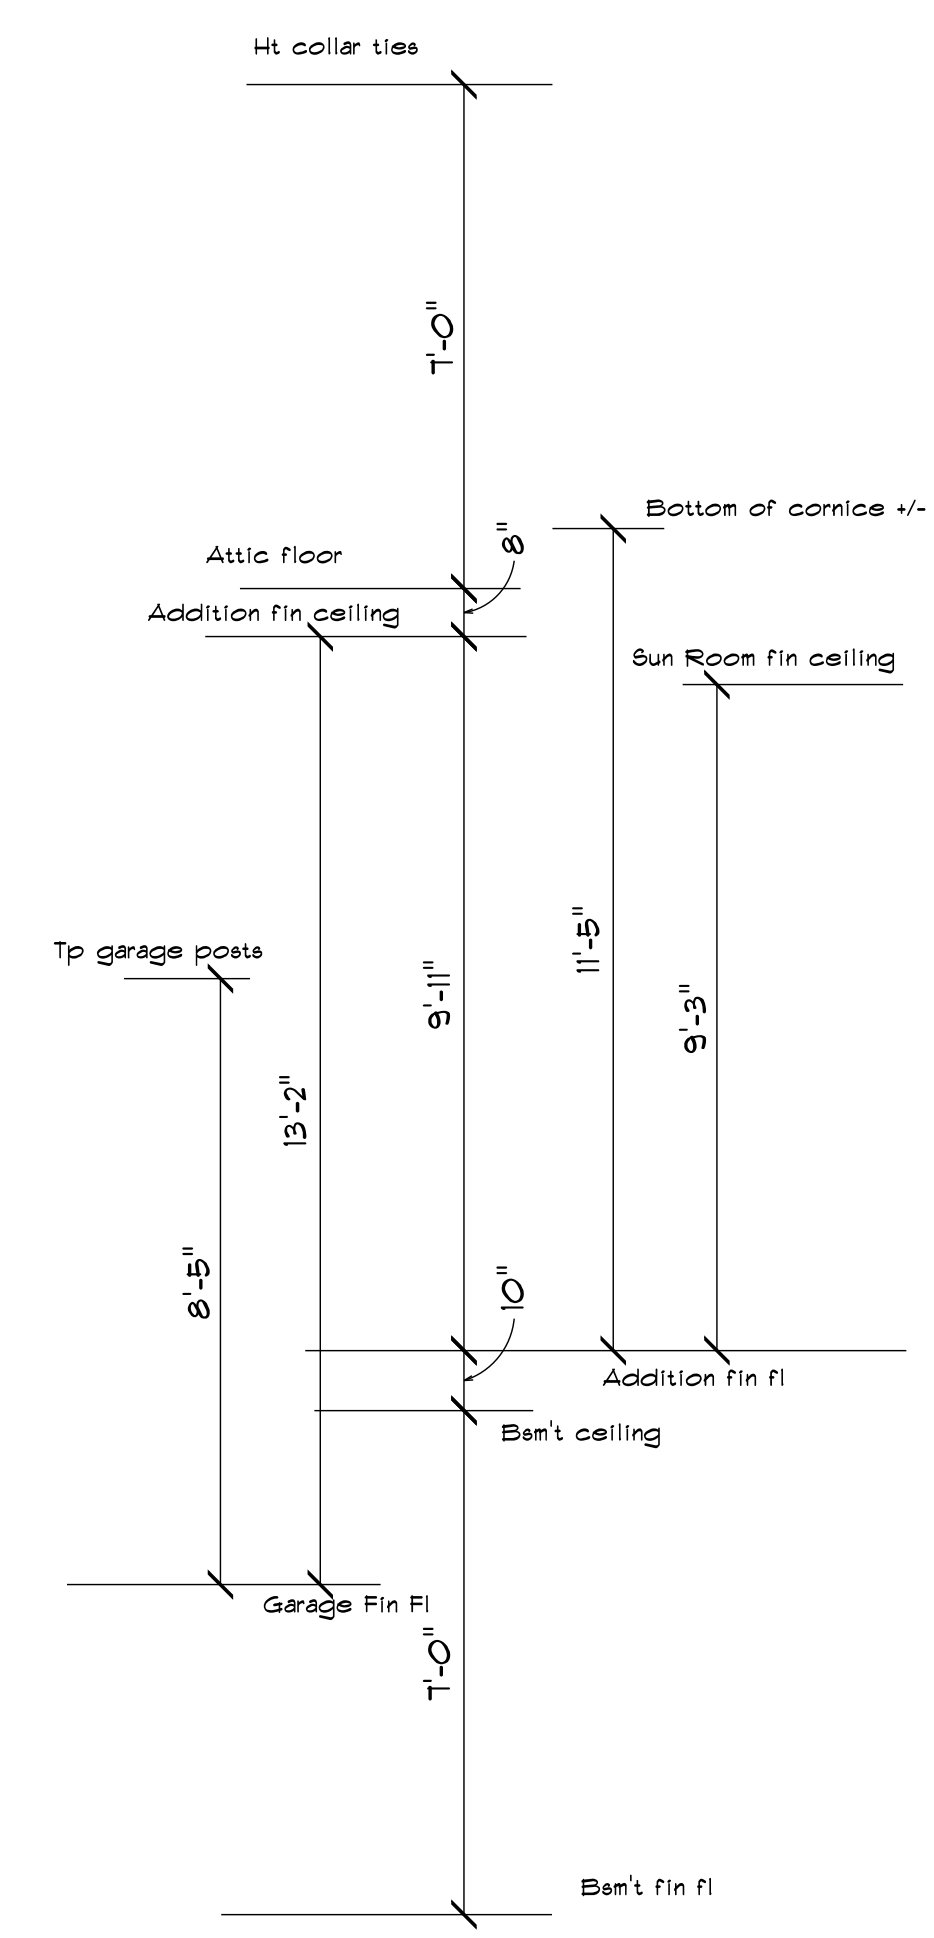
Ht collar ties

7'-0"

Bottom of cornice +/-

Attic floor

8"

Addition fin ceiling

Sun Room fin ceiling

Tp garage posts

9'-11"

11'-5"

9'-3"

13'-2"

8'-5"

10"

Addition fin fl

Bsm't ceiling

Garage Fin Fl

7'-0"

Bsm't fin fl